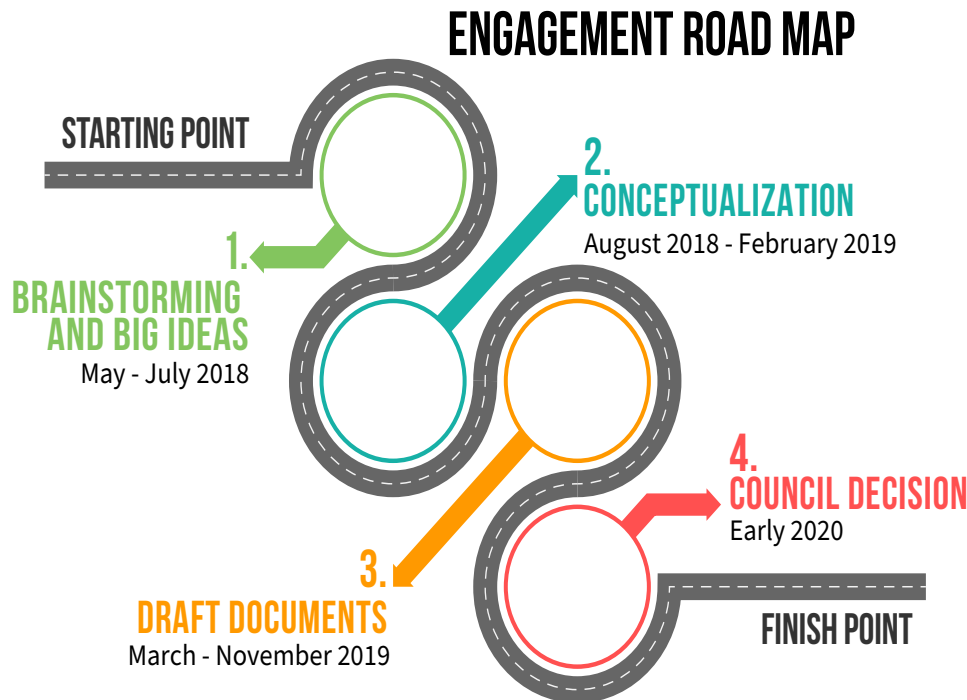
ENGAGEMENT ROAD MAP

STARTING POINT

1.
BRAINSTORMING AND BIG IDEAS
May - July 2018

2.
CONCEPTUALIZATION
August 2018 - February 2019

3.
DRAFT DOCUMENTS
March - November 2019

4.
COUNCIL DECISION
Early 2020

FINISH POINT